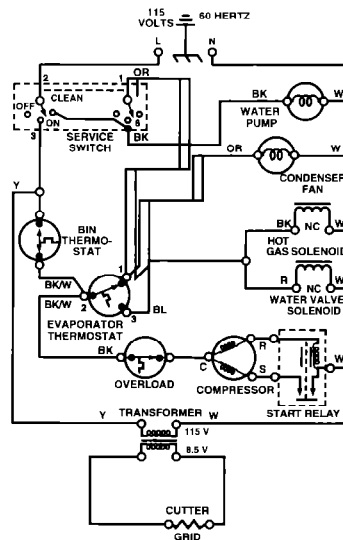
115 VOLTS 60 HERTZ
L N
2 1 OR
OFF CLEAN
ON
3 BK
SERVICE SWITCH
BK W
WATER PUMP
OR W
CONDENSER FAN
Y
BIN THERMOSTAT
BK NC W
HOT GAS SOLENOID
R NC W
WATER VALVE SOLENOID
BK/W 1
BK/W 2 3
BL
EVAPORATOR THERMOSTAT
BK
OVERLOAD
C
R
S
COMPRESSOR
W
START RELAY
Y TRANSFORMER W
115 V
8.5 V
CUTTER GRID